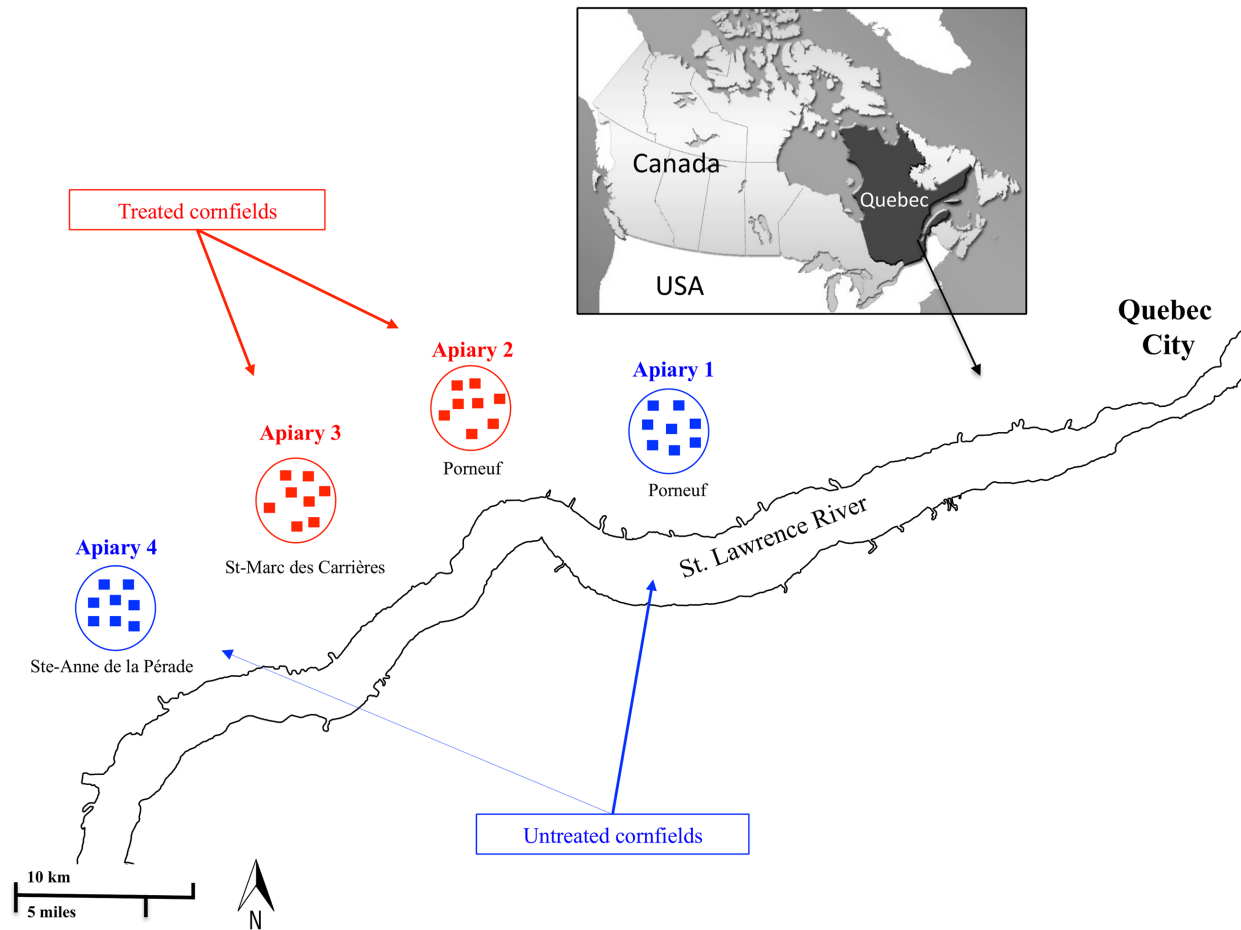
Canada
Quebec
USA

Treated cornfields

Quebec City

Apiary 2
Porneuf

Apiary 1
Porneuf

Apiary 3
St-Marc des Carrières

Apiary 4
Ste-Anne de la Pérade

St. Lawrence River

Untreated cornfields

10 km
5 miles
N